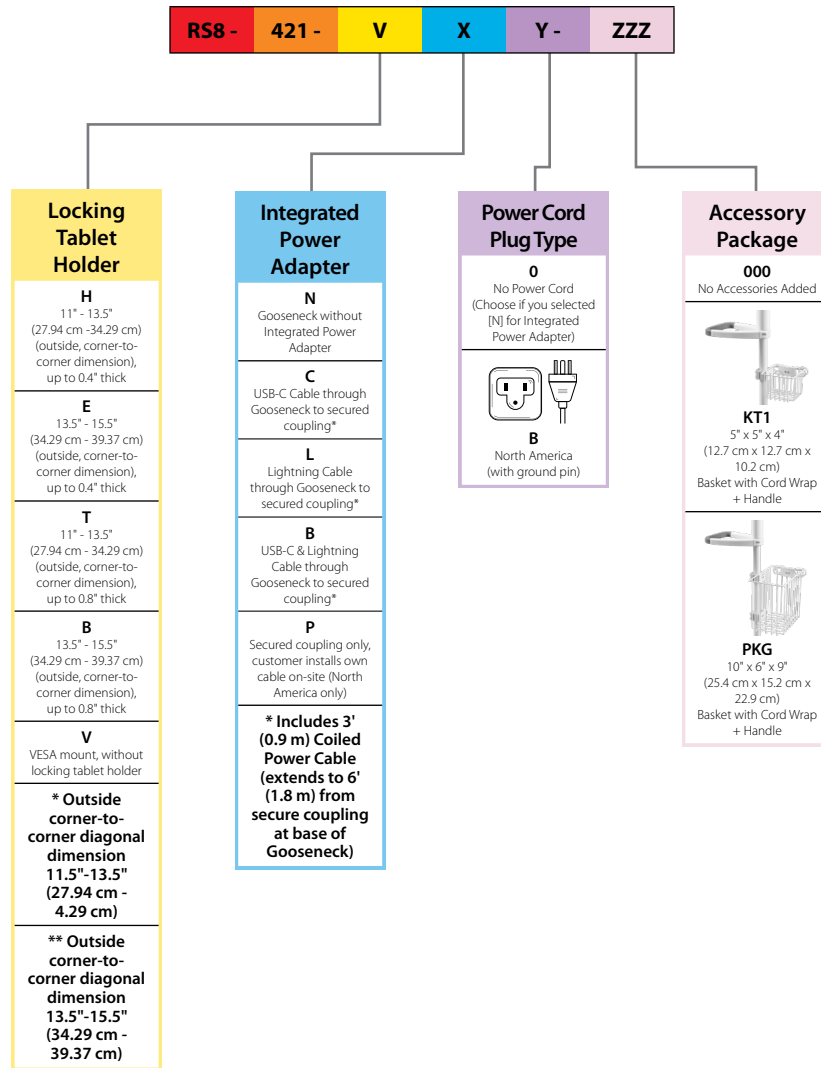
RS8 - 421 - V X Y - ZZZ

Locking Tablet Holder

H
11" - 13.5"
(27.94 cm -34.29 cm)
(outside, corner-to-corner dimension),
up to 0.4" thick

E
13.5" - 15.5"
(34.29 cm - 39.37 cm)
(outside, corner-to-corner dimension),
up to 0.4" thick

T
11" - 13.5"
(27.94 cm - 34.29 cm)
(outside, corner-to-corner dimension),
up to 0.8" thick

B
13.5" - 15.5"
(34.29 cm - 39.37 cm)
(outside, corner-to-corner dimension),
up to 0.8" thick

V
VESA mount, without locking tablet holder

* Outside corner-to-corner diagonal dimension 11.5"-13.5" (27.94 cm - 4.29 cm)

** Outside corner-to-corner diagonal dimension 13.5"-15.5" (34.29 cm - 39.37 cm)

Integrated Power Adapter

N
Gooseneck without Integrated Power Adapter

C
USB-C Cable through Gooseneck to secured coupling*

L
Lightning Cable through Gooseneck to secured coupling*

B
USB-C & Lightning Cable through Gooseneck to secured coupling*

P
Secured coupling only, customer installs own cable on-site (North America only)

* Includes 3' (0.9 m) Coiled Power Cable (extends to 6' (1.8 m) from secure coupling at base of Gooseneck)

Power Cord Plug Type

0
No Power Cord
(Choose if you selected [N] for Integrated Power Adapter)

B
North America
(with ground pin)

Accessory Package

000
No Accessories Added

KT1
5" x 5" x 4"
(12.7 cm x 12.7 cm x 10.2 cm)
Basket with Cord Wrap + Handle

PKG
10" x 6" x 9"
(25.4 cm x 15.2 cm x 22.9 cm)
Basket with Cord Wrap + Handle